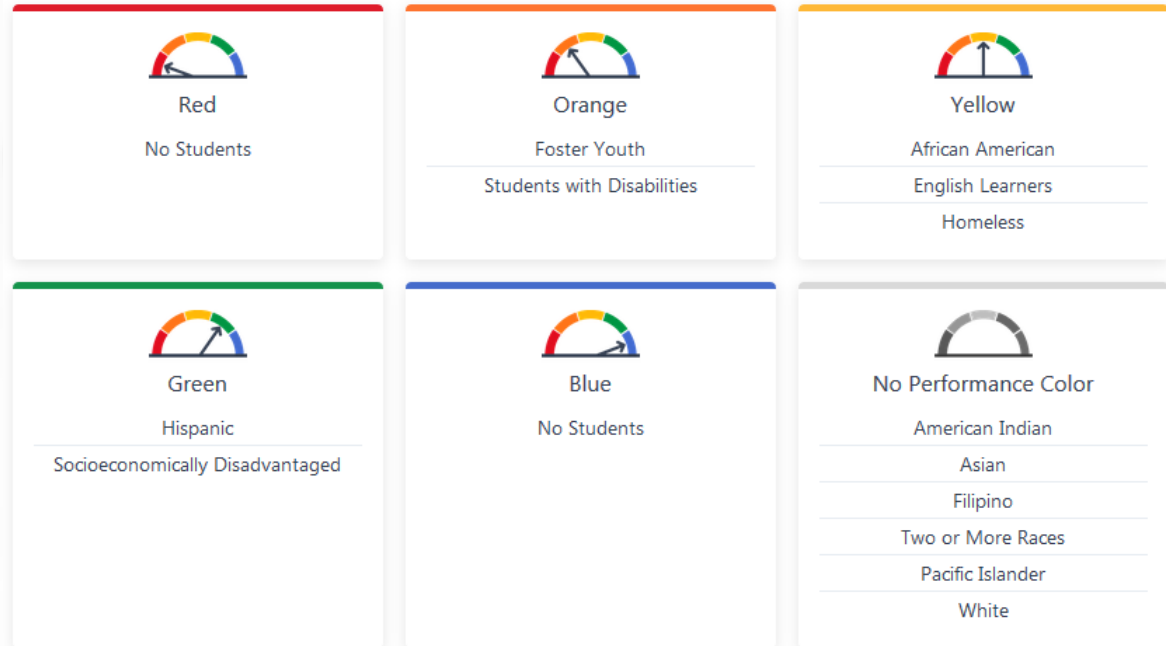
Red

No Students

Orange

Foster Youth

Students with Disabilities

Yellow

African American

English Learners

Homeless

Green

Hispanic

Socioeconomically Disadvantaged

Blue

No Students

No Performance Color

American Indian

Asian

Filipino

Two or More Races

Pacific Islander

White